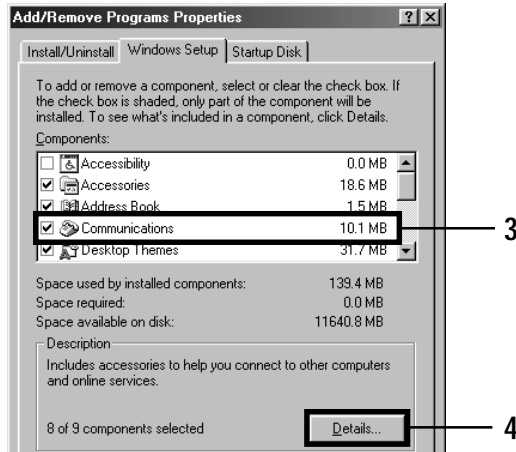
Add/Remove Programs Properties ? X

Install/Uninstall | Windows Setup | Startup Disk

To add or remove a component, select or clear the check box. If the check box is shaded, only part of the component will be installed. To see what's included in a component, click Details.

Components:

| | | |
|---|---|---|
| ☐ | Accessibility | 0.0 MB |
| ☑ | Accessories | 18.6 MB |
| ☑ | Address Book | 1.5 MB |
| ☑ | Communications | 10.1 MB |
| ☑ | Desktop Themes | 31.7 MB |

3

Space used by installed components: 139.4 MB
Space required: 0.0 MB
Space available on disk: 11640.8 MB

Description

Includes accessories to help you connect to other computers and online services.

8 of 9 components selected

Details...

4